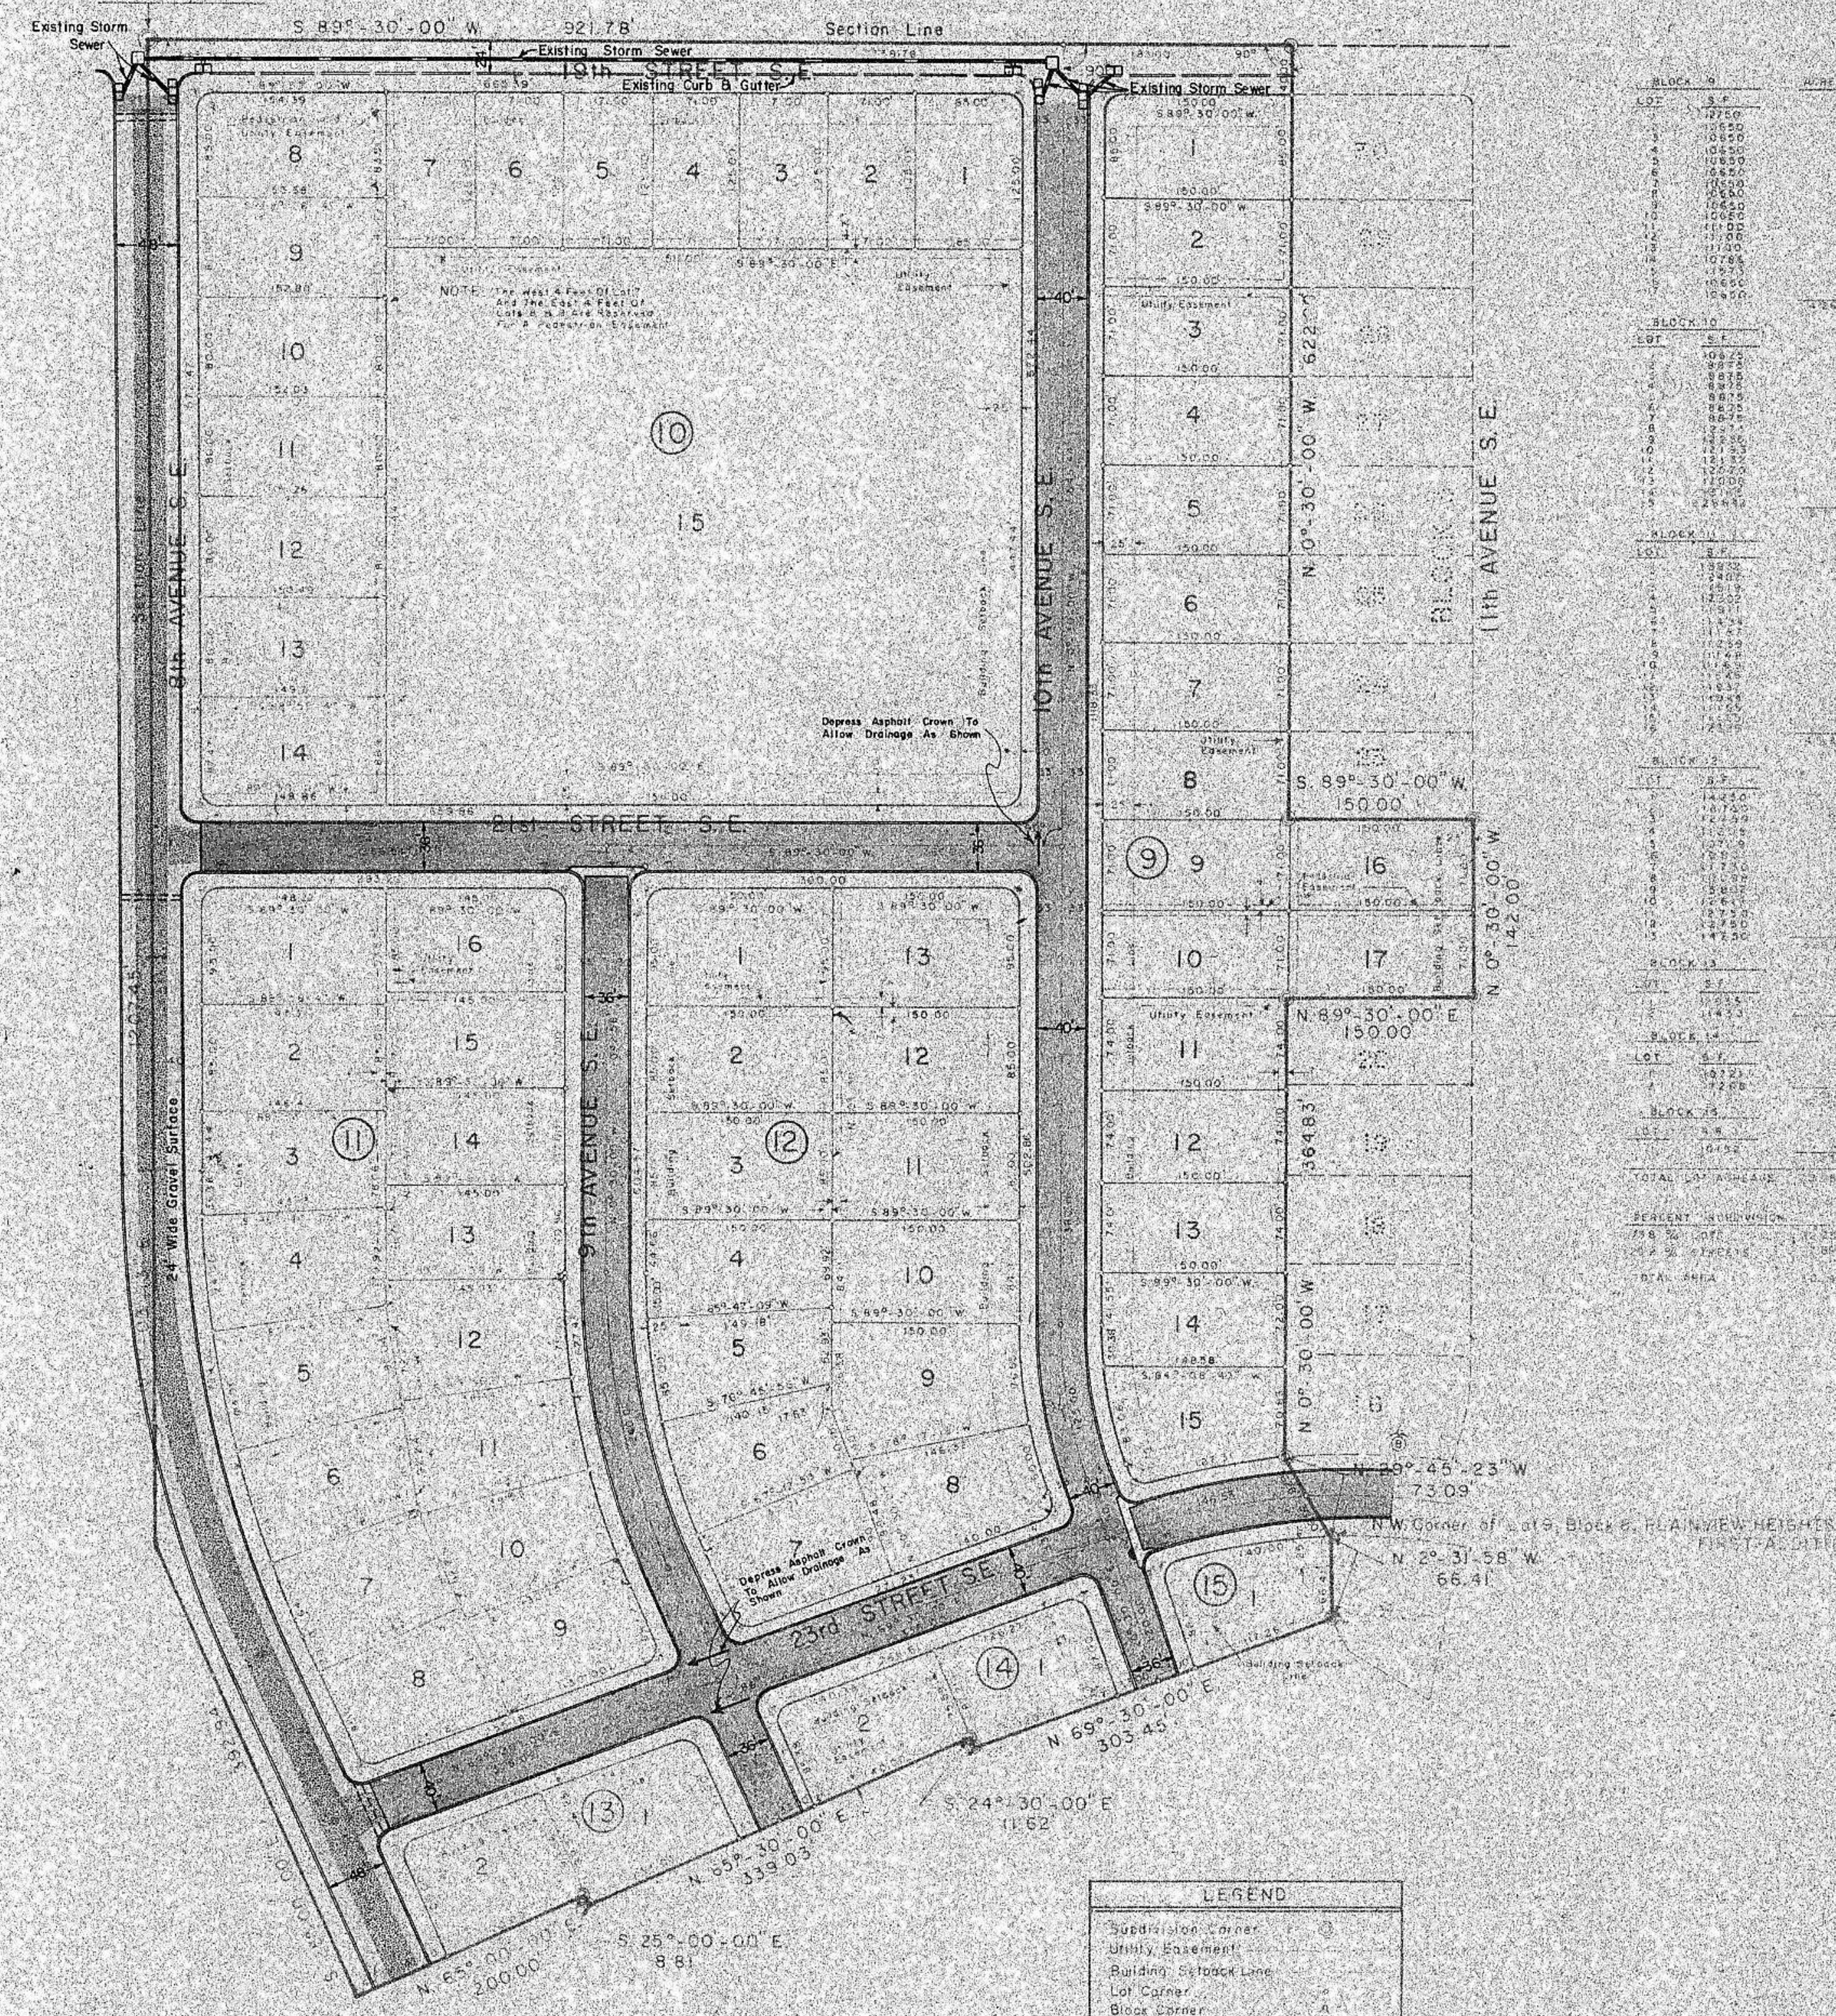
Existing Storm Sewer

S. 89° 30' 00" W. 921.78'

Section Line

Existing Storm Sewer

19th STREET S.E.

Existing Curb & Gutter

Existing Storm Sewer

8 7 6 5 4 3 2 1

9

10

11

12

13

14

NOTE: The West 4 Feet Of Lot 7 And The East 4 Feet Of Lots 8 & 9 Are Reserved For A Pedestrian Easement

10

1.5

Depress Asphalt Crown To Allow Drainage As Shown

8th AVENUE S.E.

10th AVENUE S.E.

21st STREET S.E.

1

2

3

4

5

6

7

8

9

S. 89° 30' 00" W.

150.00

N. 0° 30' 00" W.

622'

11th AVENUE S.E.

9

16

17

N. 0° 30' 00" W.

142.00

N. 89° 30' 00" E.

150.00

11

12

13

14

15

364.83

N. 0° 30' 00" W.

11

1 16

2 15

3 14

4 13

5 12

6 11

7 10

8 9

9th AVENUE S.E.

12

1 13

2 12

3 11

4 10

5 9

6 8

7

Depress Asphalt Crown To Allow Drainage As Shown

23rd STREET S.E.

24' Wide Gravel Surface

N. 89° 45' 23" W.

73.09'

N.W. Corner of Lot 9, Block 6, PLAINVIEW HEIGHTS FIRST ADDITION

N. 2° 31' 58" W.

66.41

15 1

14 1

2

N. 69° 30' 00" E.

303.45

S. 24° 30' 00" E.

11.62

13 1

2

N. 65° 30' 00" E.

339.03

S. 25° 00' 00" E.

8.81

N. 65° 00' 00" E.

200.00

LEGEND

Subdivision Corner

Utility Easement

Building Setback Line

Lot Corner

Block Corner

BLOCK 9

LOT S.F.

BLOCK 10

LOT

BLOCK 11

LOT

BLOCK 12

LOT S.F.

BLOCK 13

LOT S.F.

BLOCK 14

LOT S.F.

BLOCK 15

LOT S.F.

TOTAL LOT ACREAGE

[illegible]